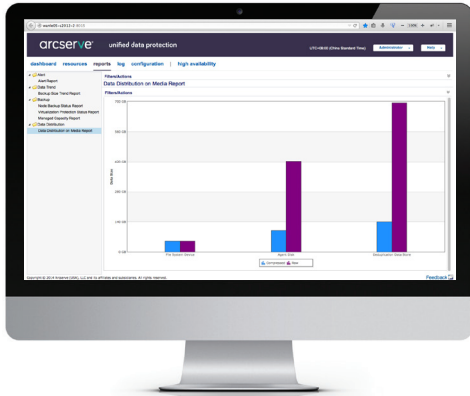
arcserve unified data protection

UTC+08:00 (China Standard Time) Administrator Help

dashboard resources reports log configuration | high availability

Alert
Alert Report
Data Trend
Backup Size Trend Report
Backup
Node Backup Status Report
Virtualization Protection Status Report
Managed Capacity Report
Data Distribution
Data Distribution on Media Report

Filters/Actions
Data Distribution on Media Report
Filters/Actions

700 GB
600 GB
500 GB
400 GB
300 GB
200 GB
100 GB
0 GB

Data Size

File System Device
Agent Disk
Deduplication Data Store

Compressed Raw

Copyright © 2016 Arcserve (USA), LLC and its affiliates and subsidiaries. All rights reserved.

Feedback